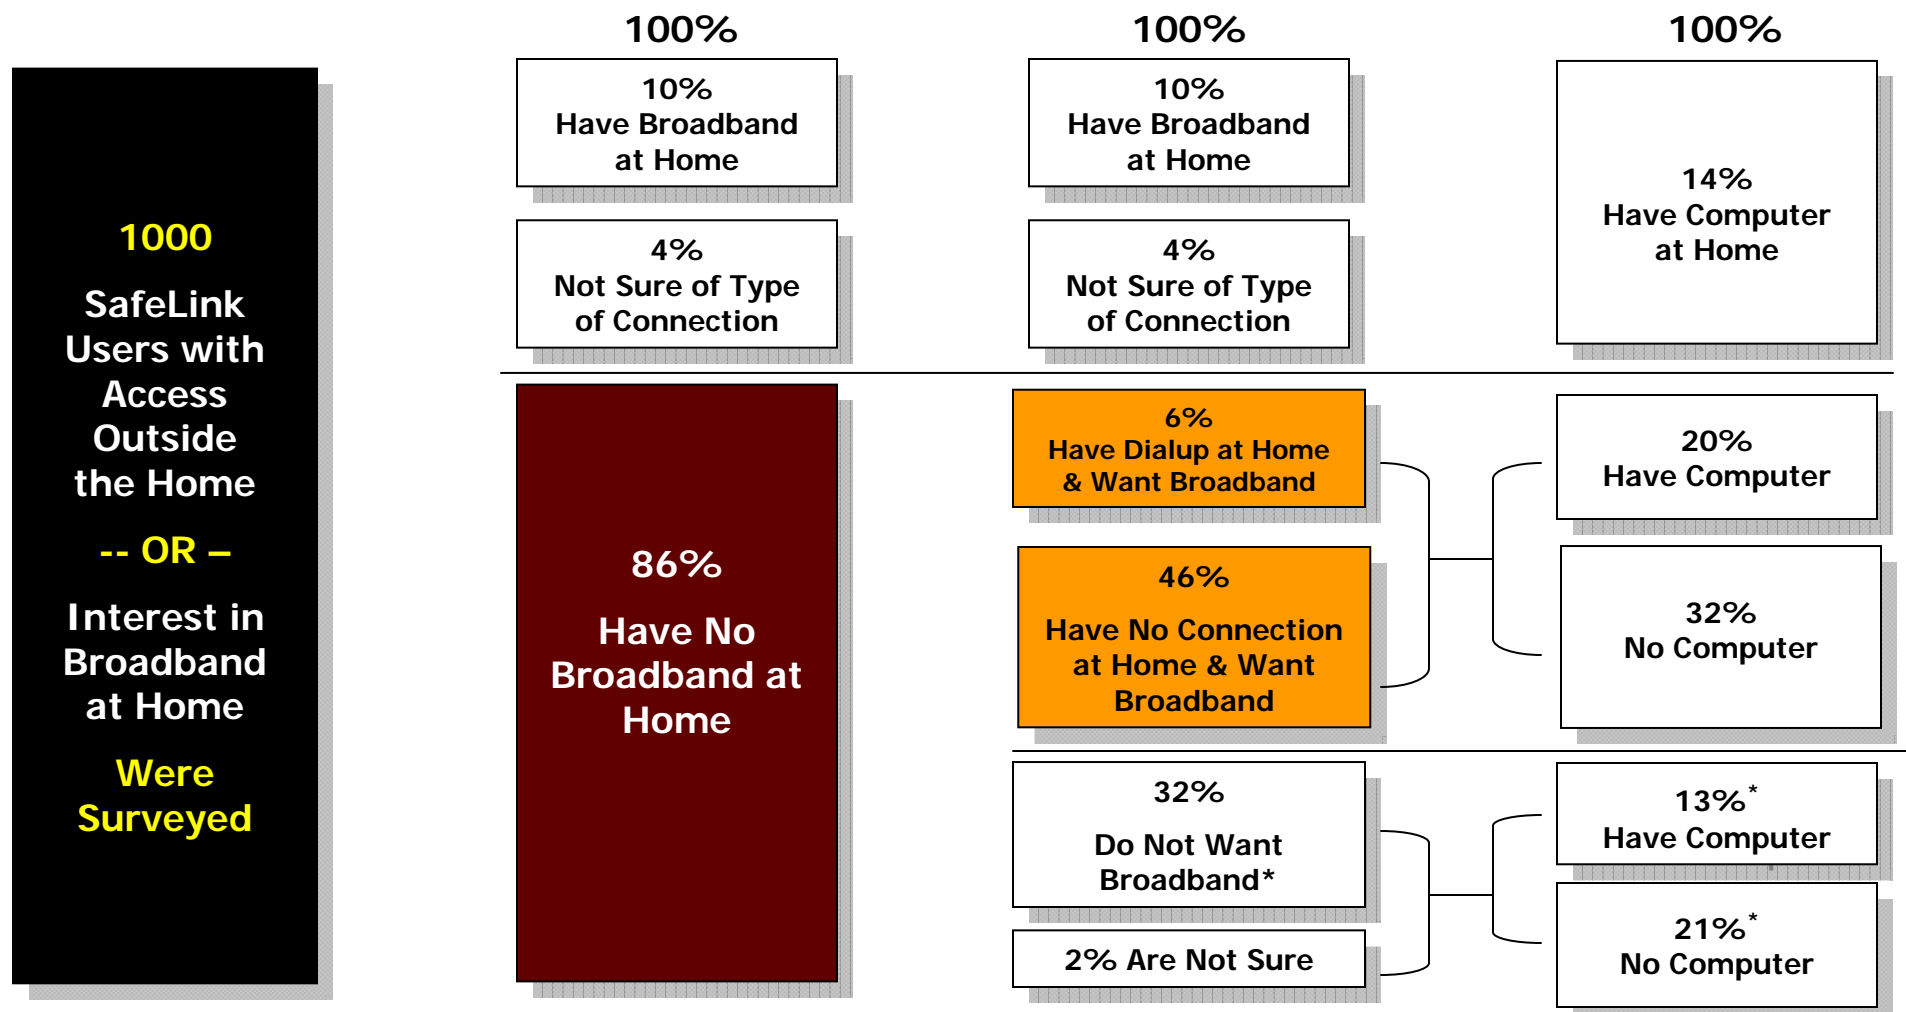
1000

SafeLink Users with Access Outside the Home

-- OR –

Interest in Broadband at Home

Were Surveyed

100%

10%
Have Broadband at Home

4%
Not Sure of Type of Connection

86%

Have No Broadband at Home

100%

10%
Have Broadband at Home

4%
Not Sure of Type of Connection

6%
Have Dialup at Home & Want Broadband

46%

Have No Connection at Home & Want Broadband

32%

Do Not Want Broadband*

2% Are Not Sure

100%

14%
Have Computer at Home

20%
Have Computer

32%
No Computer

13%*
Have Computer

21%*
No Computer